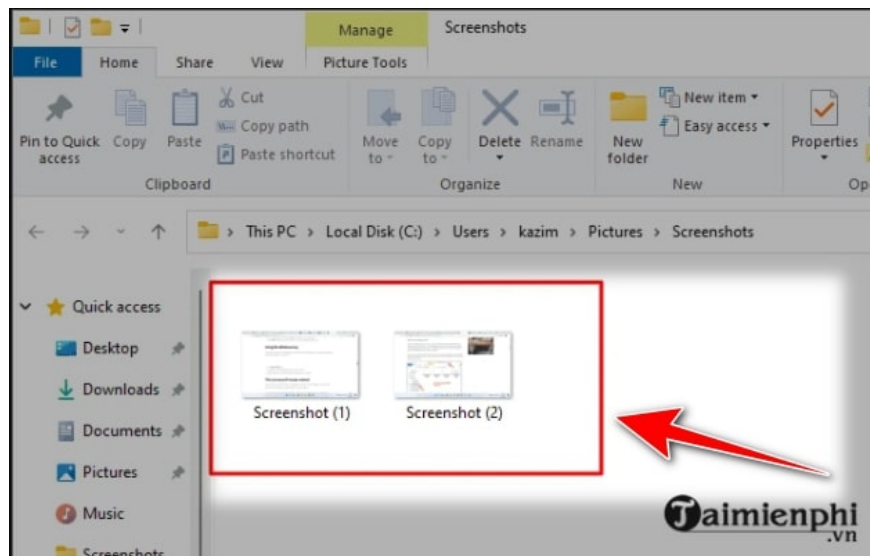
Manage
Screenshots
File
Home
Share
View
Picture Tools
Pin to Quick access
Copy
Paste
Cut
Copy path
Paste shortcut
Clipboard
Move to
Copy to
Delete
Rename
Organize
New folder
New item ▾
Easy access ▾
New
Properties
Op
This PC › Local Disk (C:) › Users › kazim › Pictures › Screenshots
Quick access
Desktop
Downloads
Documents
Pictures
Music
Screenshots
Screenshot (1)
Screenshot (2)
Taimienphi
.vn